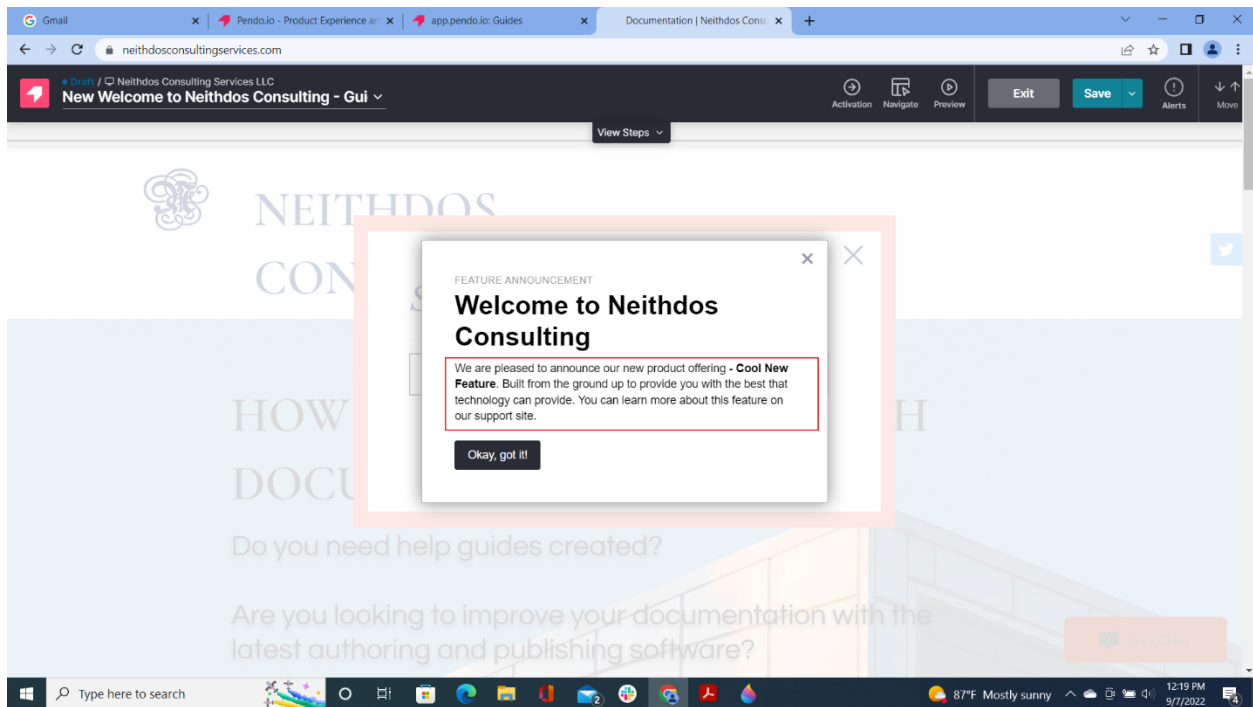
Gmail
Pendo.io - Product Experience an
app.pendo.io: Guides
Documentation | Neithdos Consu

neithdosconsultingservices.com

• Draft / Neithdos Consulting Services LLC
New Welcome to Neithdos Consulting - Gui

Activation Navigate Preview Exit Save Alerts Move

View Steps

NEITHDOS
CON

HOW H
DOCU

FEATURE ANNOUNCEMENT
Welcome to Neithdos Consulting

We are pleased to announce our new product offering **- Cool New Feature**. Built from the ground up to provide you with the best that technology can provide. You can learn more about this feature on our support site.

Okay, got it!

Do you need help guides created?

Are you looking to improve your documentation with the latest authoring and publishing software?

Type here to search
87°F Mostly sunny
12:19 PM
9/7/2022